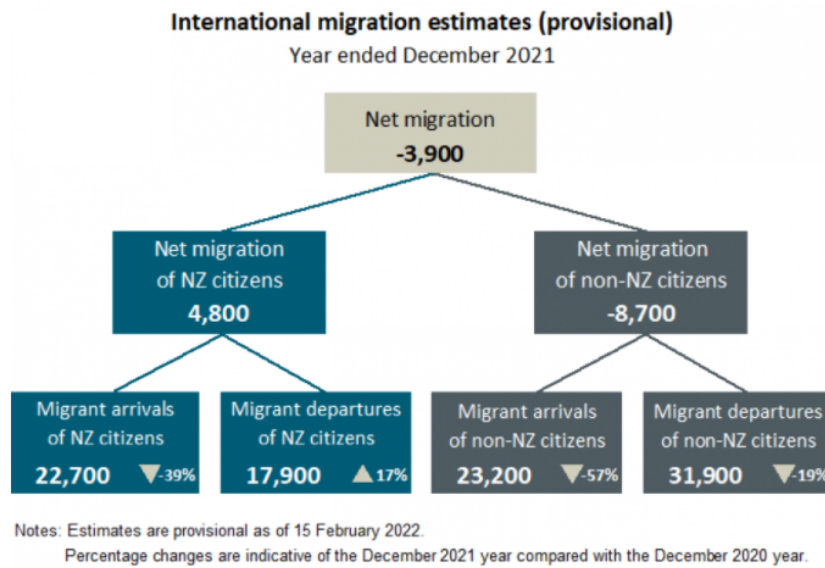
International migration estimates (provisional)
Year ended December 2021

Net migration
-3,900

Net migration of NZ citizens
4,800

Net migration of non-NZ citizens
-8,700

Migrant arrivals of NZ citizens
22,700 ▼-39%

Migrant departures of NZ citizens
17,900 ▲17%

Migrant arrivals of non-NZ citizens
23,200 ▼-57%

Migrant departures of non-NZ citizens
31,900 ▼-19%

Notes: Estimates are provisional as of 15 February 2022.
Percentage changes are indicative of the December 2021 year compared with the December 2020 year.